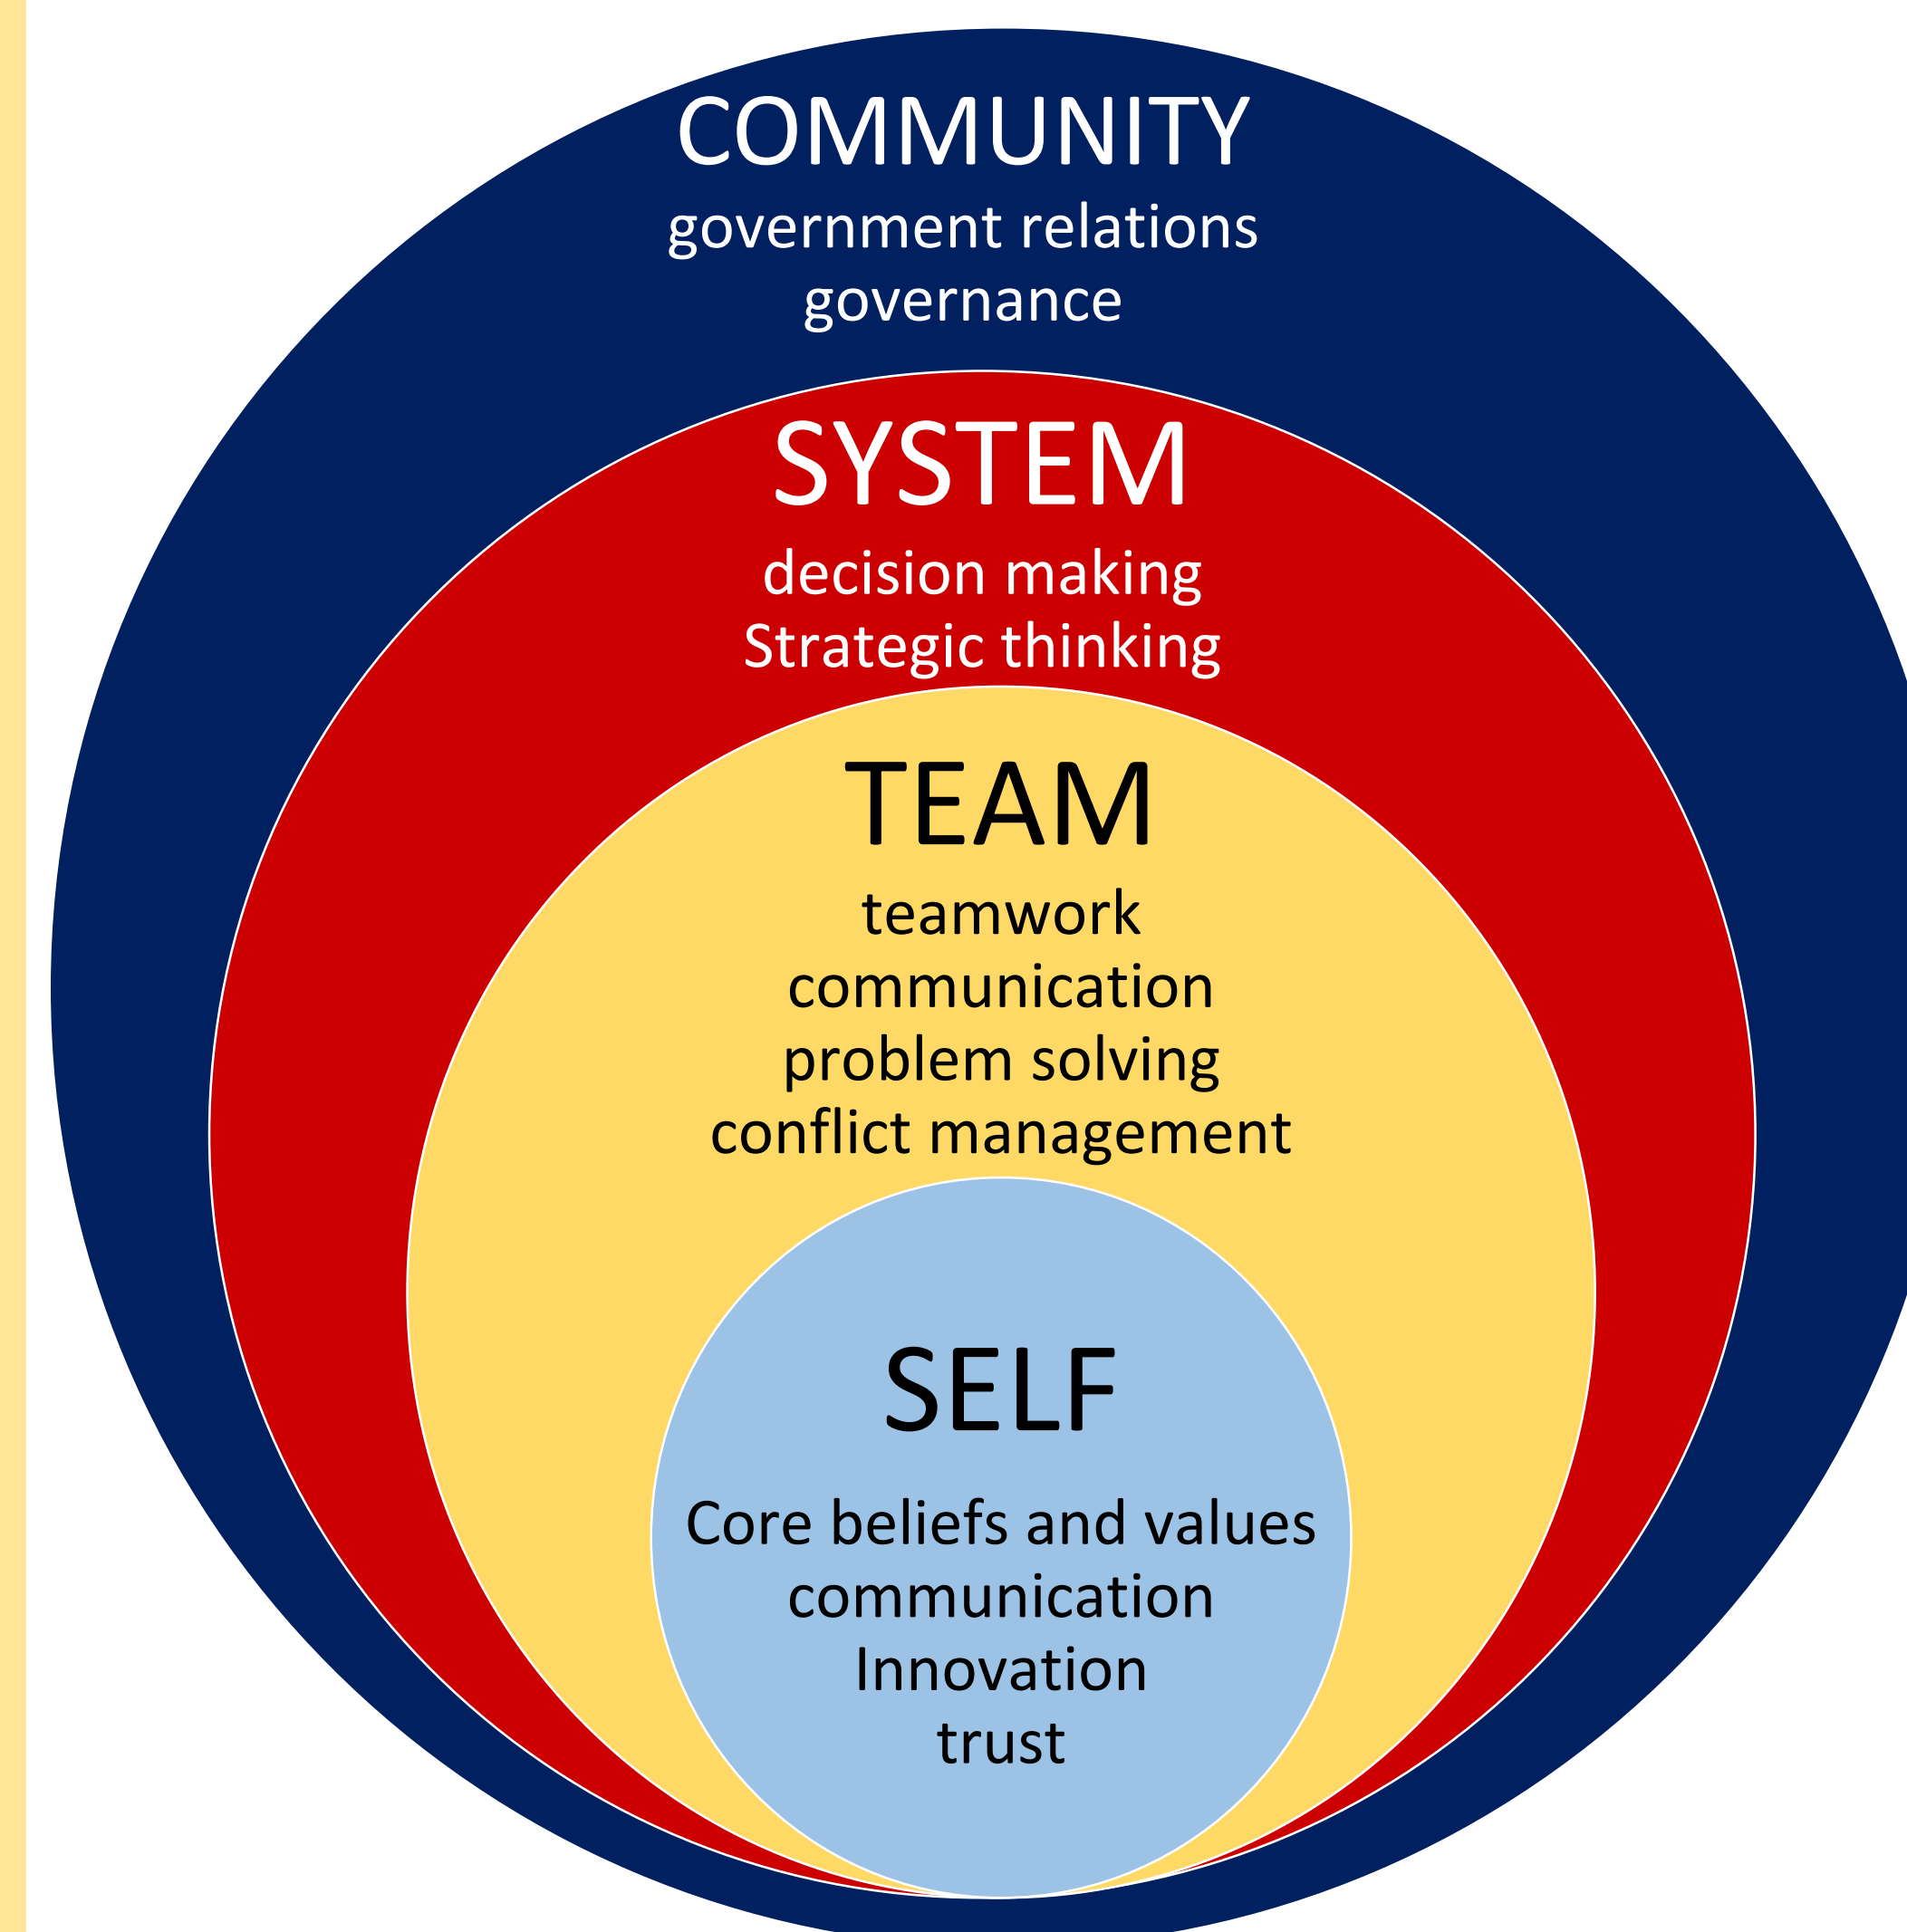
COMMUNITY
government relations
governance

SYSTEM
decision making
Strategic thinking

TEAM
teamwork
communication
problem solving
conflict management

SELF
Core beliefs and values
communication
Innovation
trust